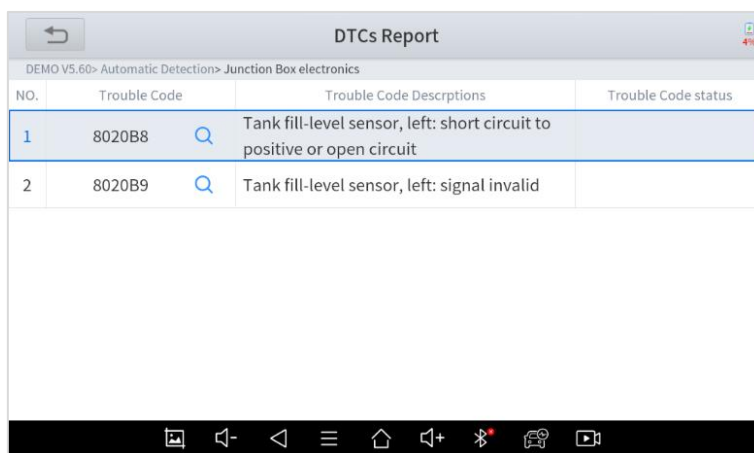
DTCs Report

4%

DEMO V5.60> Automatic Detection> Junction Box electronics

| NO. | Trouble Code | Trouble Code Descrptions | Trouble Code status |
|---|---|---|---|
| 1 | 8020B8 | Tank fill-level sensor, left: short circuit to positive or open circuit | |
| 2 | 8020B9 | Tank fill-level sensor, left: signal invalid | |